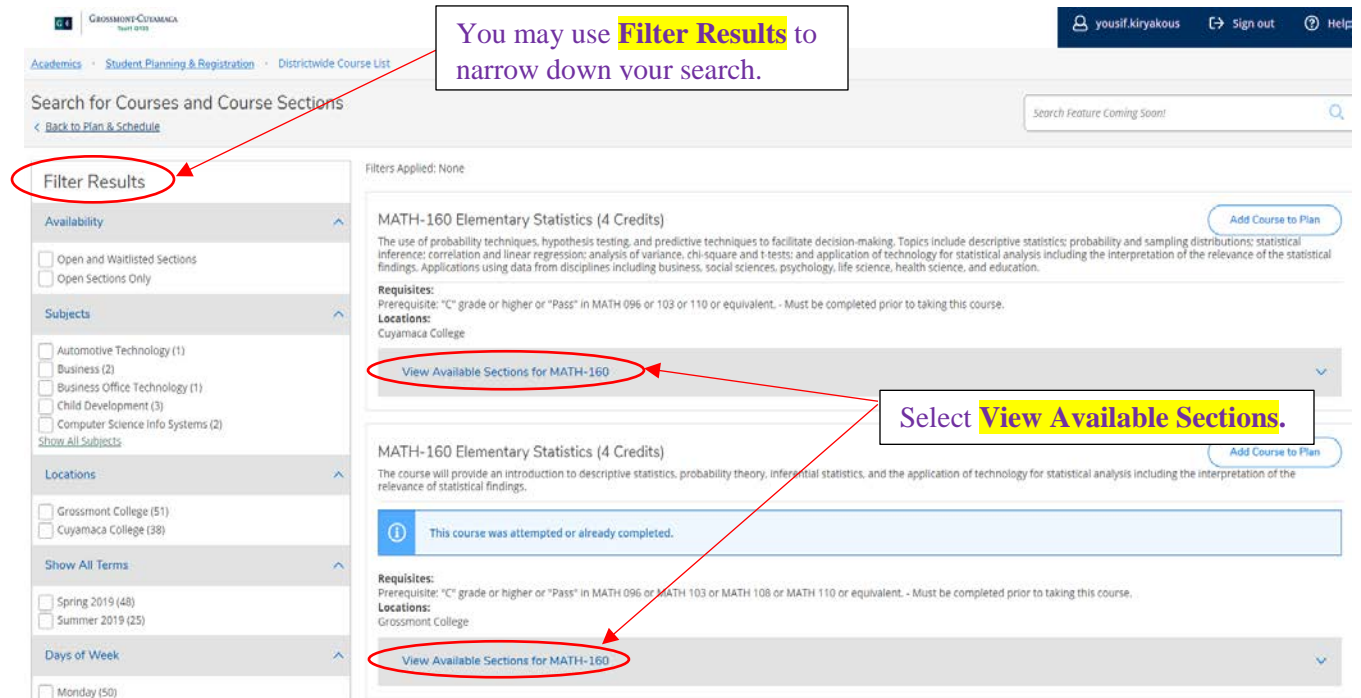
GC Grossmont-Cuyamaca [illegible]

You may use **Filter Results** to narrow down your search.

yousif.kiryakous Sign out Help

Academics · Student Planning & Registration · Districtwide Course List

Search for Courses and Course Sections

< Back to Plan & Schedule

Search Feature Coming Soon!

Filter Results

Availability

Open and Waitlisted Sections

Open Sections Only

Subjects

Automotive Technology (1)

Business (2)

Business Office Technology (1)

Child Development (3)

Computer Science Info Systems (2)

Show All Subjects

Locations

Grossmont College (51)

Cuyamaca College (38)

Show All Terms

Spring 2019 (48)

Summer 2019 (25)

Days of Week

Monday (50)

Filters Applied: None

MATH-160 Elementary Statistics (4 Credits)

Add Course to Plan

The use of probability techniques, hypothesis testing, and predictive techniques to facilitate decision-making. Topics include descriptive statistics; probability and sampling distributions; statistical inference; correlation and linear regression; analysis of variance, chi-square and t-tests; and application of technology for statistical analysis including the interpretation of the relevance of the statistical findings. Applications using data from disciplines including business, social sciences, psychology, life science, health science, and education.

Requisites:
Prerequisite: "C" grade or higher or "Pass" in MATH 096 or 103 or 110 or equivalent. - Must be completed prior to taking this course.
Locations:
Cuyamaca College

View Available Sections for MATH-160

Select **View Available Sections.**

MATH-160 Elementary Statistics (4 Credits)

Add Course to Plan

The course will provide an introduction to descriptive statistics, probability theory, inferential statistics, and the application of technology for statistical analysis including the interpretation of the relevance of statistical findings.

This course was attempted or already completed.

Requisites:
Prerequisite: "C" grade or higher or "Pass" in MATH 096 or MATH 103 or MATH 108 or MATH 110 or equivalent. - Must be completed prior to taking this course.
Locations:
Grossmont College

View Available Sections for MATH-160